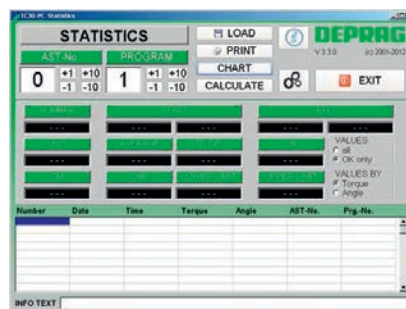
TC30-PC Statistics

STATISTICS
AST-No.
0 +1 +10 -1 -10
PROGRAM
1 +1 +10 -1 -10
LOAD
PRINT
CHART
CALCULATE
DEPRAG
V 3.3.0 (c) 2001-2012
EXIT

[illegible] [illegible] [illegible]
---
--- --- --- ---
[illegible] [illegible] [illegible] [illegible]
--- --- --- ---
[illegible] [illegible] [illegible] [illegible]
--- --- --- ---
VALUES
all
OK only
VALUES BY
Torque
Angle

| Number | Date | Time | Torque | Angle | AST-No. | Prg.-No. |
|---|---|---|---|---|---|---|

INFO TEXT